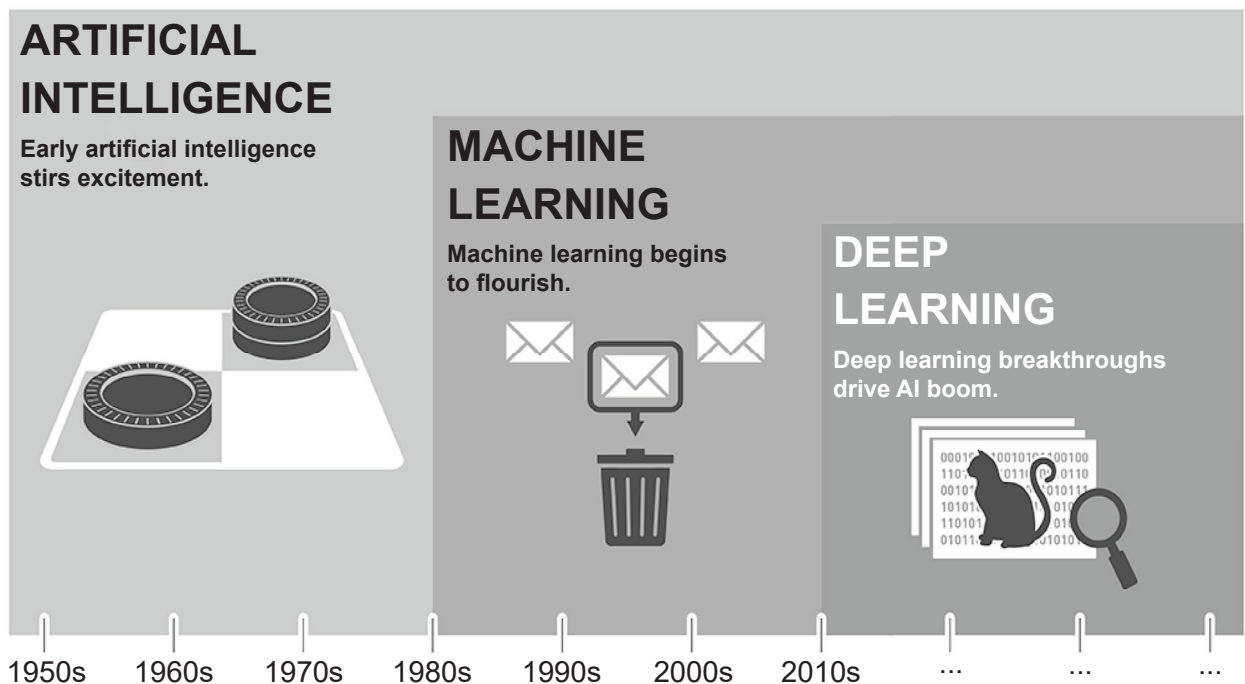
ARTIFICIAL INTELLIGENCE

Early artificial intelligence stirs excitement.

MACHINE LEARNING

Machine learning begins to flourish.

DEEP LEARNING

Deep learning breakthroughs drive AI boom.

1950s 1960s 1970s 1980s 1990s 2000s 2010s ... ... ...